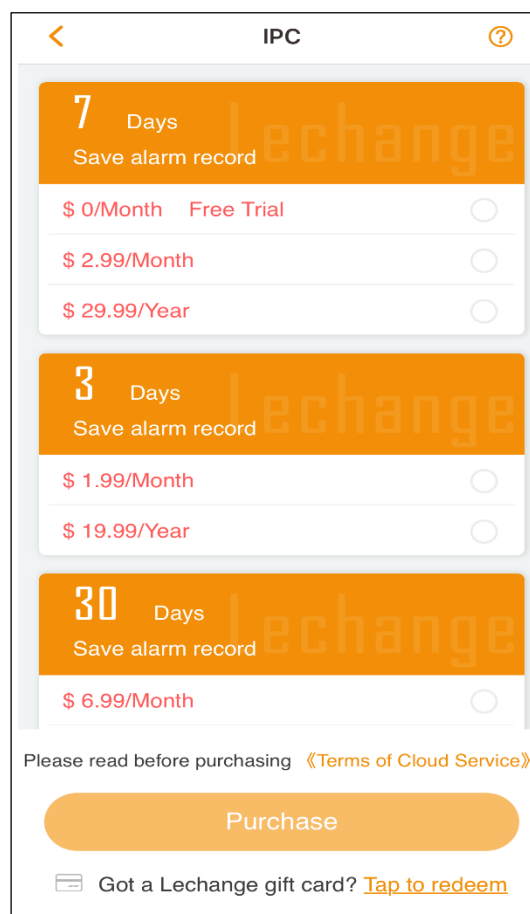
<

IPC

?

7 Days
Save alarm record
Lechange

$ 0/Month Free Trial

$ 2.99/Month

$ 29.99/Year

3 Days
Save alarm record
Lechange

$ 1.99/Month

$ 19.99/Year

30 Days
Save alarm record
Lechange

$ 6.99/Month

Please read before purchasing 《Terms of Cloud Service》

Purchase

Got a Lechange gift card? Tap to redeem